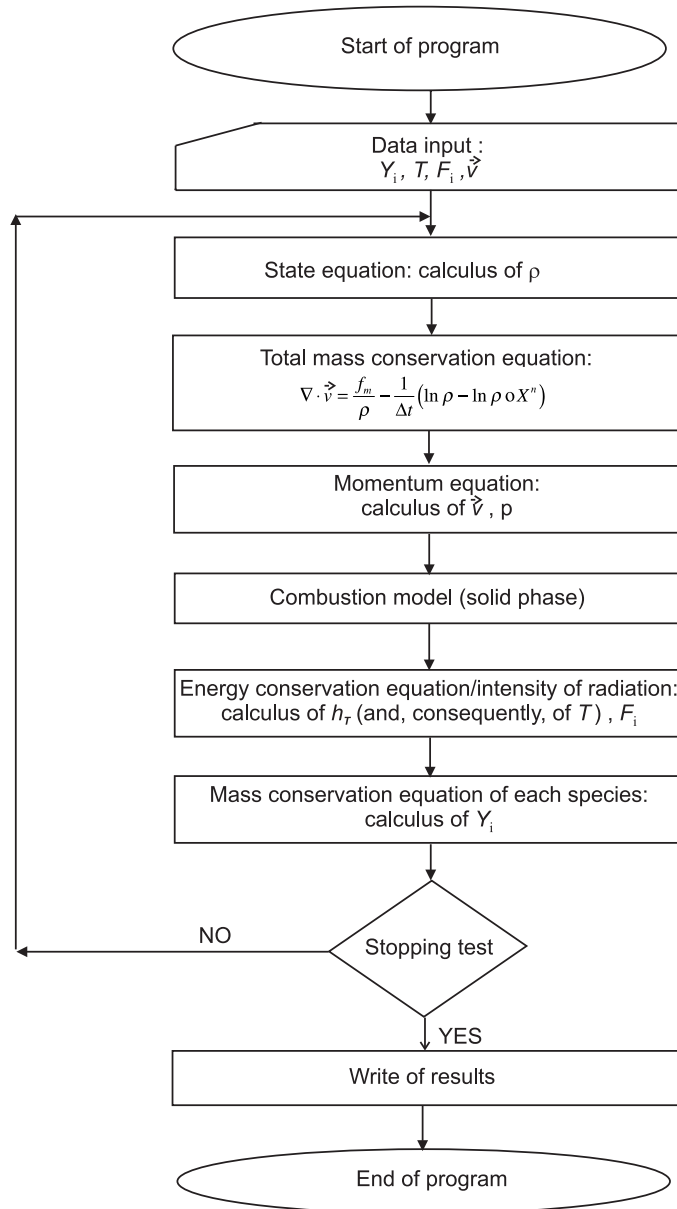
Start of program

Data input :
$Y_i$, $T$, $F_i$, $\vec{v}$

State equation: calculus of $\rho$

Total mass conservation equation:
$\nabla \cdot \vec{v} = \frac{f_m}{\rho} - \frac{1}{\Delta t}\left(\ln \rho - \ln \rho \circ X^n\right)$

Momentum equation:
calculus of $\vec{v}$, p

Combustion model (solid phase)

Energy conservation equation/intensity of radiation:
calculus of $h_T$ (and, consequently, of $T$) , $F_i$

Mass conservation equation of each species:
calculus of $Y_i$

NO

Stopping test

YES

Write of results

End of program